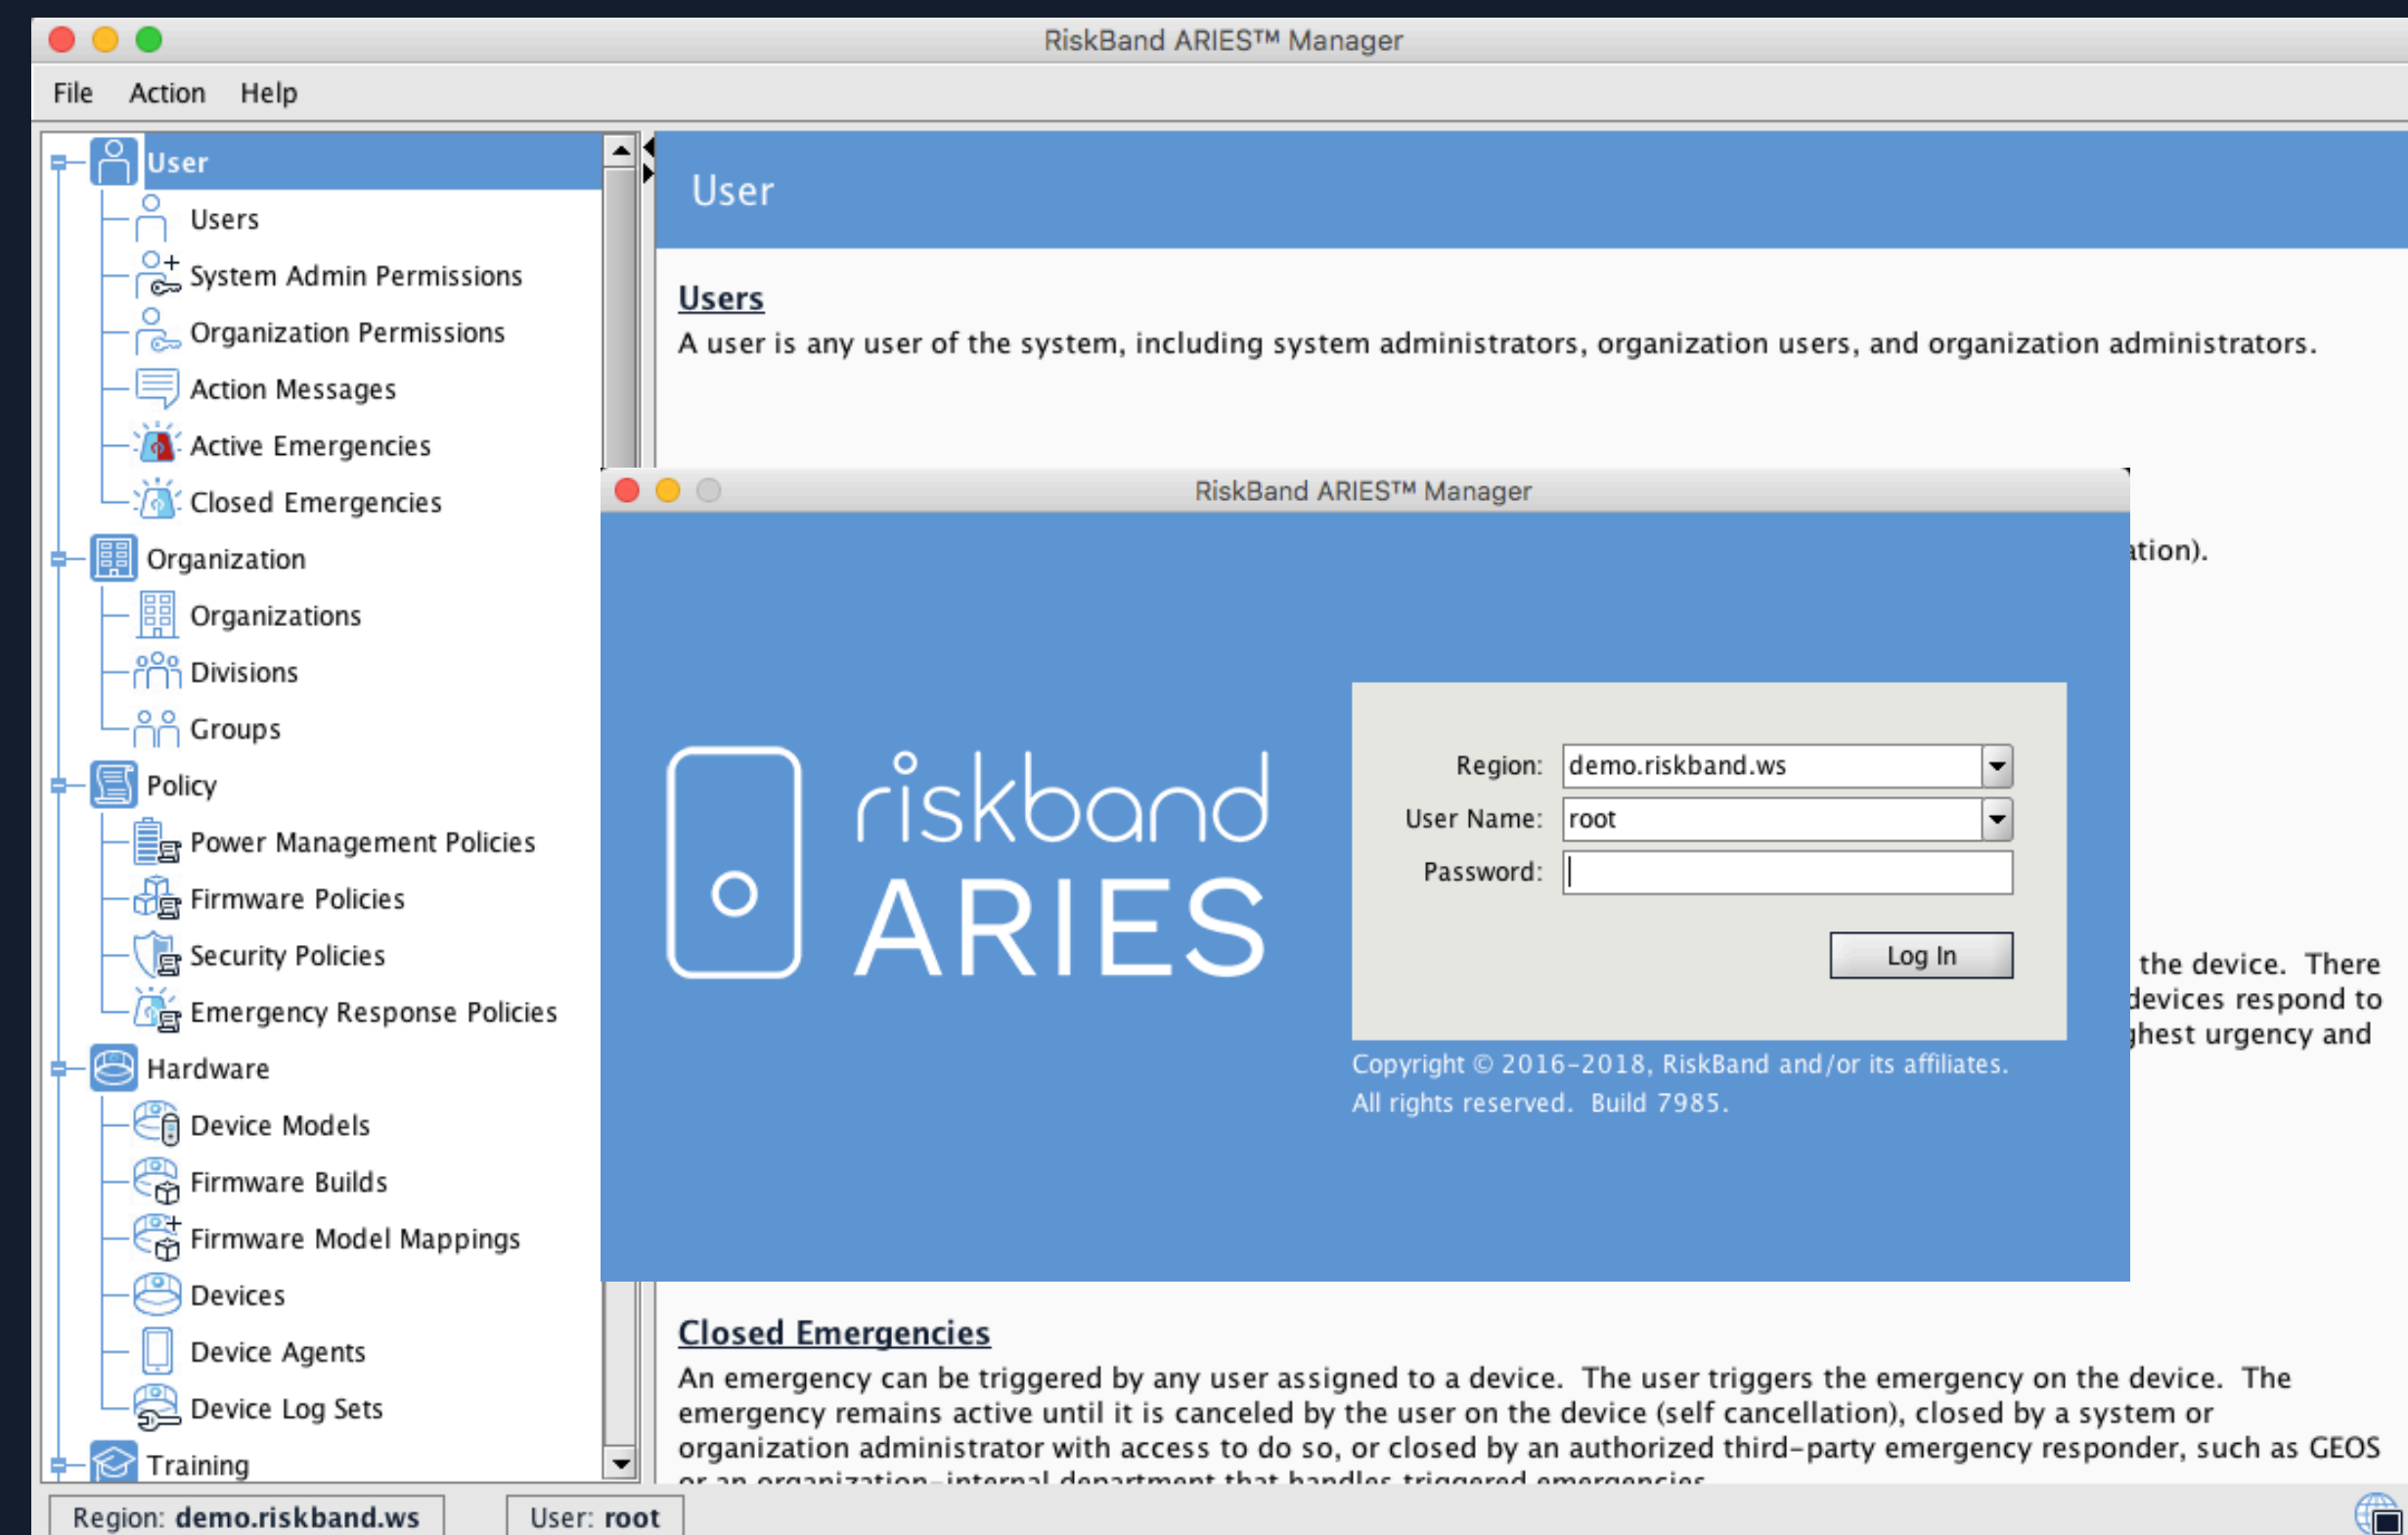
RiskBand ARIES™ Manager

File Action Help

User
Users
System Admin Permissions
Organization Permissions
Action Messages
Active Emergencies
Closed Emergencies
Organization
Organizations
Divisions
Groups
Policy
Power Management Policies
Firmware Policies
Security Policies
Emergency Response Policies
Hardware
Device Models
Firmware Builds
Firmware Model Mappings
Devices
Device Agents
Device Log Sets
Training

User

Users
A user is any user of the system, including system administrators, organization users, and organization administrators.

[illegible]ation).

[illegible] the device. There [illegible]devices respond to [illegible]ghest urgency and

RiskBand ARIES™ Manager

riskband ARIES

Region: demo.riskband.ws
User Name: root
Password:
Log In

Copyright © 2016-2018, RiskBand and/or its affiliates. All rights reserved. Build 7985.

Closed Emergencies
An emergency can be triggered by any user assigned to a device. The user triggers the emergency on the device. The emergency remains active until it is canceled by the user on the device (self cancellation), closed by a system or organization administrator with access to do so, or closed by an authorized third-party emergency responder, such as GEOS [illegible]

Region: demo.riskband.ws
User: root